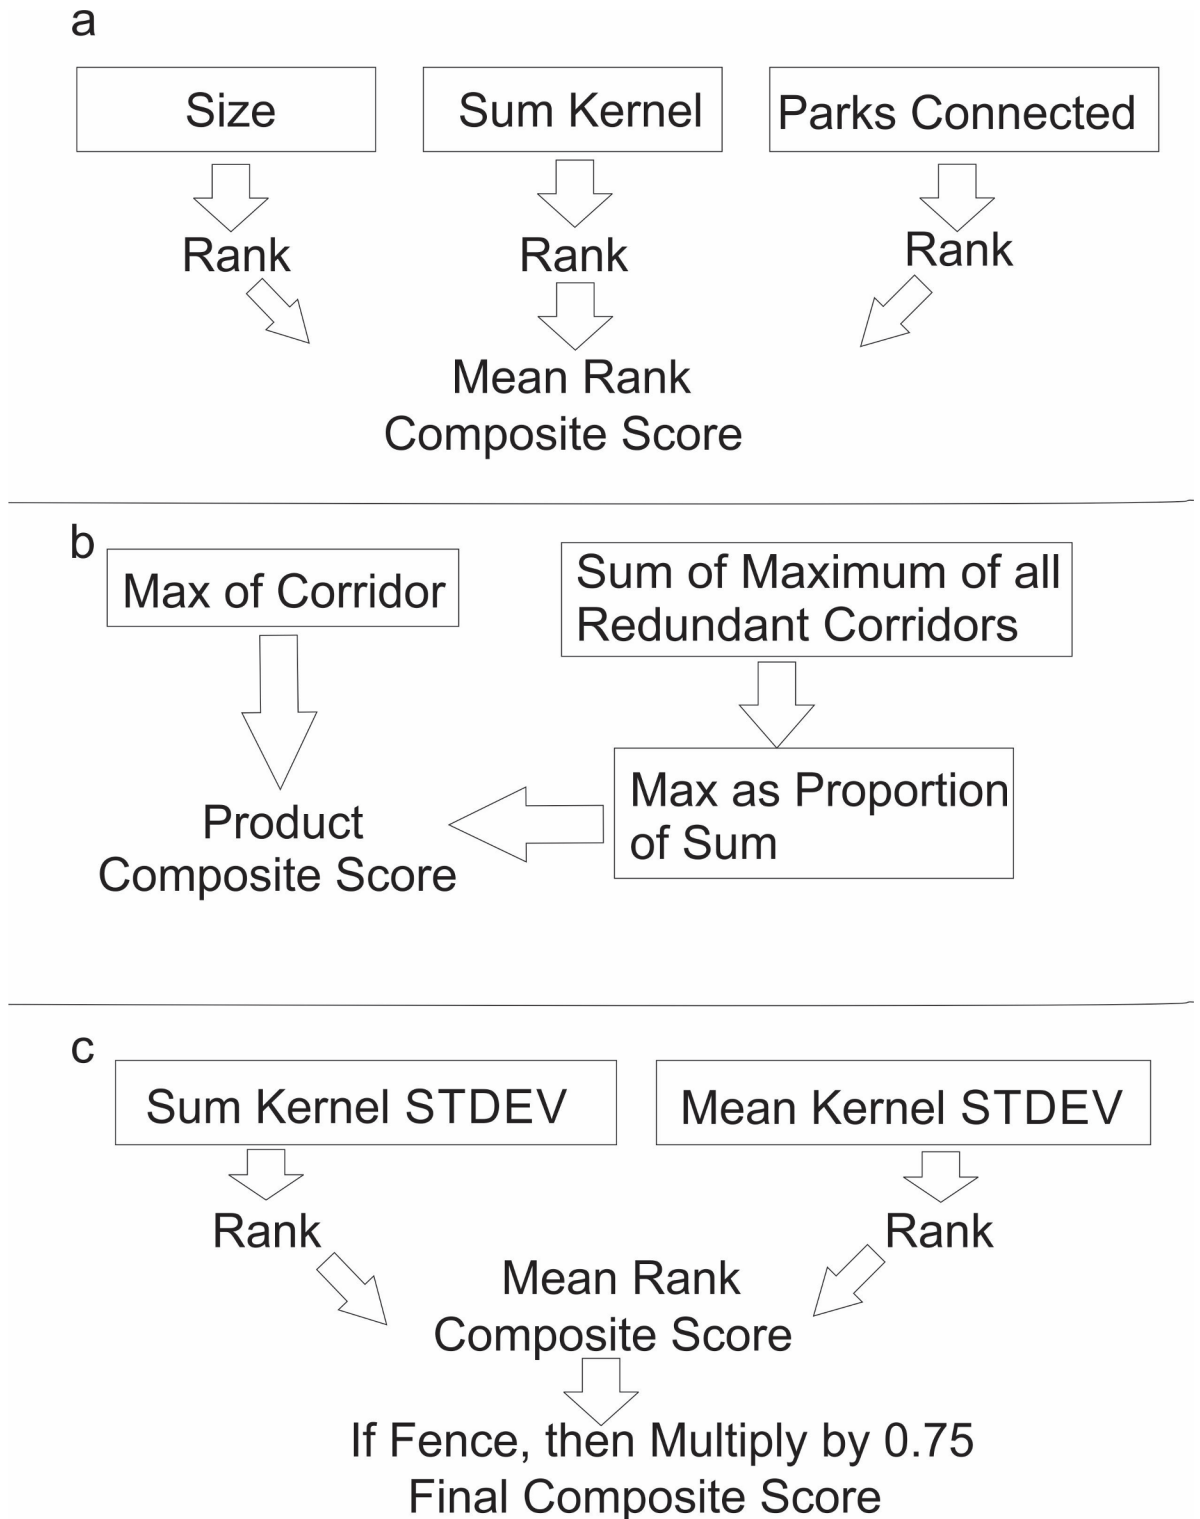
a

Size

Sum Kernel

Parks Connected

Rank

Rank

Rank

Mean Rank
Composite Score

b

Max of Corridor

Sum of Maximum of all Redundant Corridors

Max as Proportion of Sum

Product
Composite Score

c

Sum Kernel STDEV

Mean Kernel STDEV

Rank

Rank

Mean Rank
Composite Score

If Fence, then Multiply by 0.75
Final Composite Score